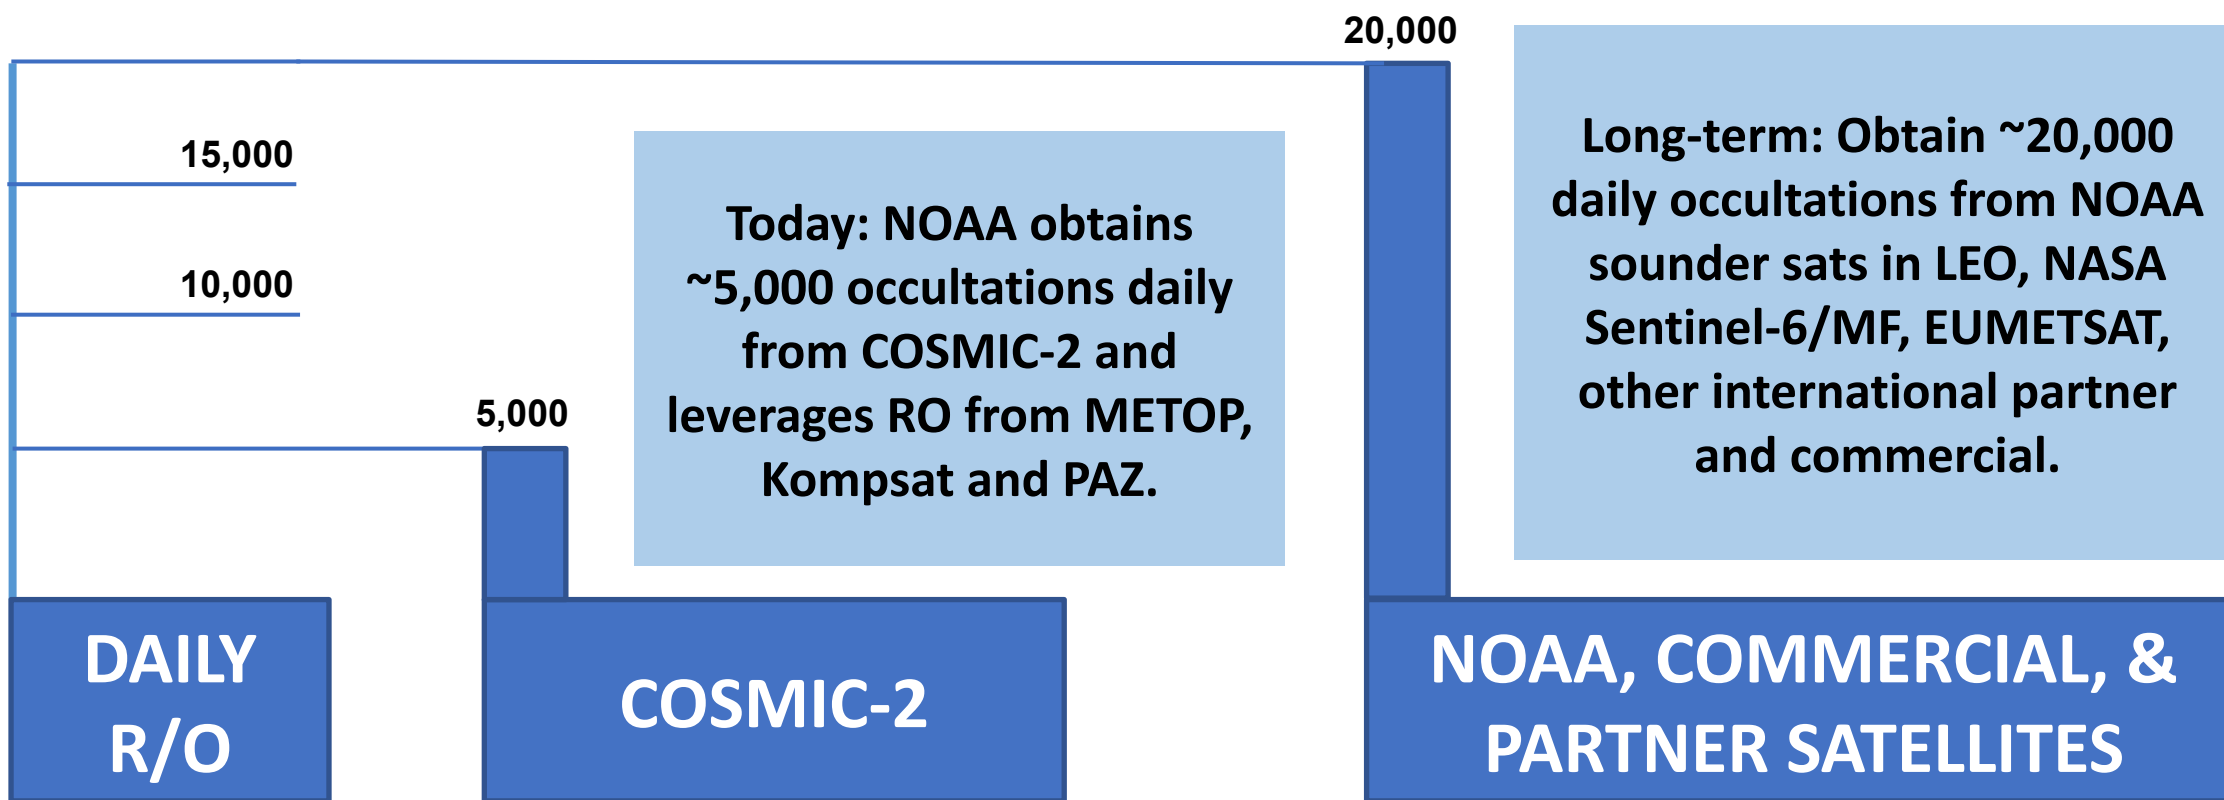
20,000

15,000

10,000

5,000

Today: NOAA obtains ~5,000 occultations daily from COSMIC-2 and leverages RO from METOP, Kompsat and PAZ.

Long-term: Obtain ~20,000 daily occultations from NOAA sounder sats in LEO, NASA Sentinel-6/MF, EUMETSAT, other international partner and commercial.

DAILY R/O

COSMIC-2

NOAA, COMMERCIAL, & PARTNER SATELLITES